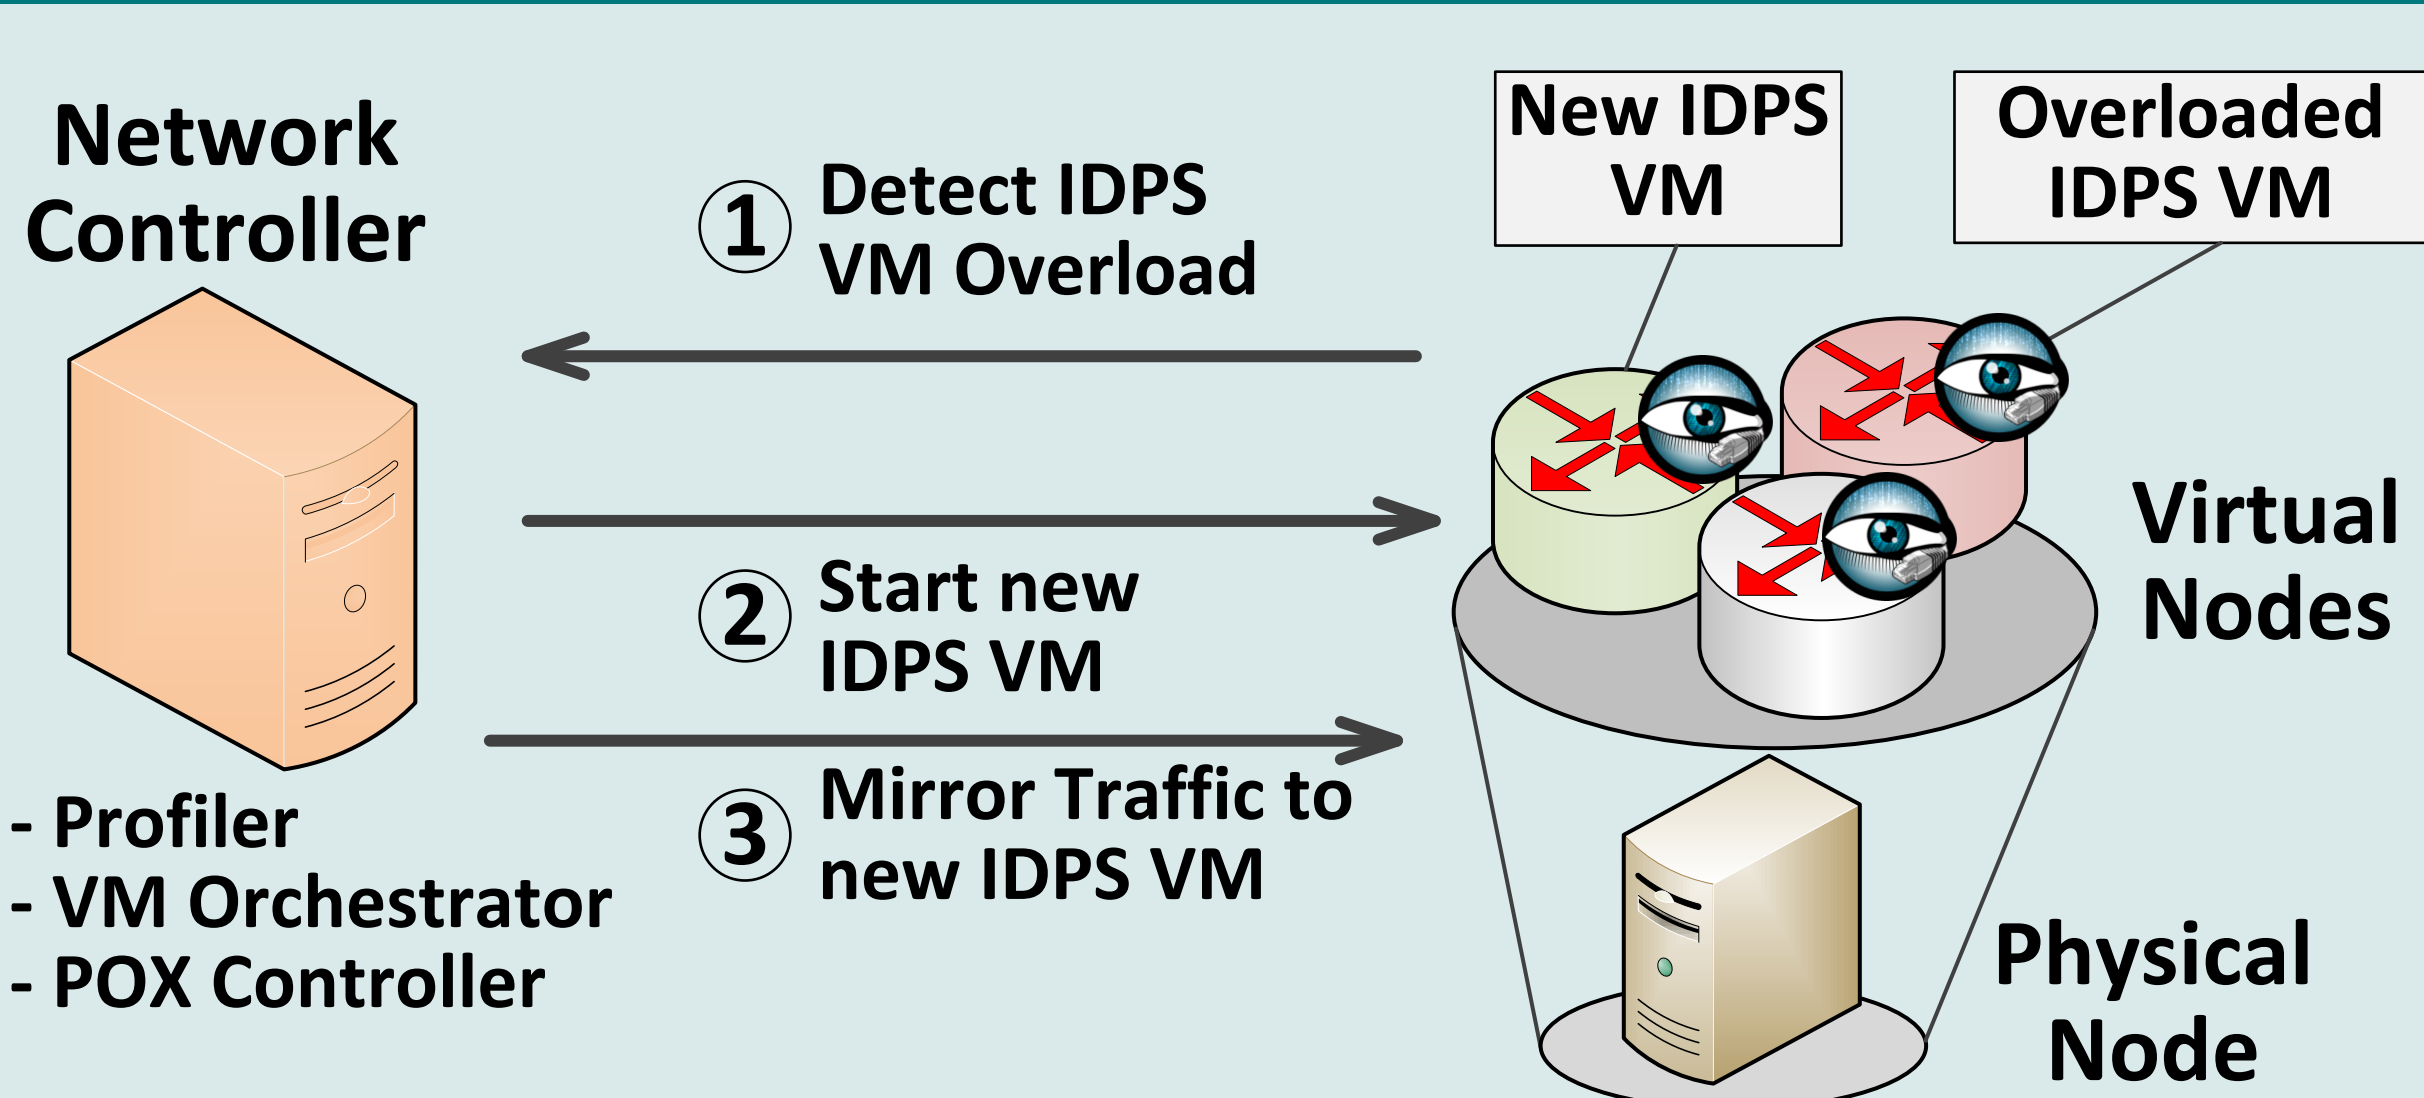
Network Controller

① Detect IDPS VM Overload

New IDPS VM

Overloaded IDPS VM

② Start new IDPS VM

③ Mirror Traffic to new IDPS VM

Virtual Nodes

- Profiler
- VM Orchestrator
- POX Controller

Physical Node